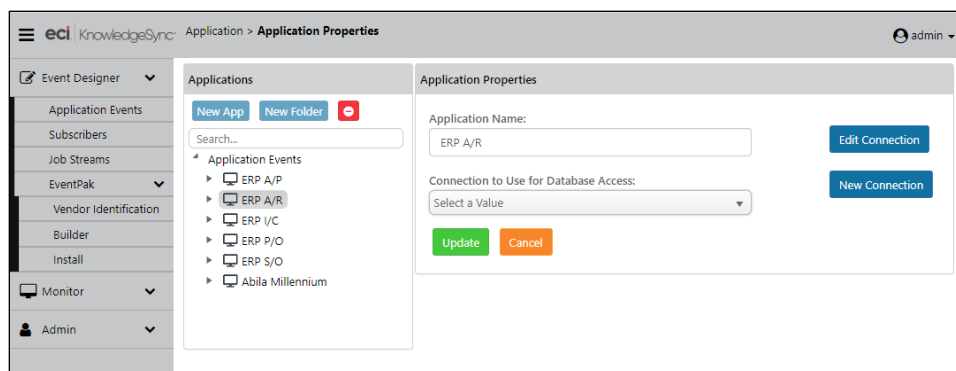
eci KnowledgeSync Application > Application Properties admin

Event Designer
Application Events
Subscribers
Job Streams
EventPak
Vendor Identification
Builder
Install
Monitor
Admin

Applications
New App New Folder
Search...
Application Events
ERP A/P
ERP A/R
ERP I/C
ERP P/O
ERP S/O
Abila Millennium

Application Properties
Application Name:
ERP A/R
Edit Connection
Connection to Use for Database Access:
Select a Value
New Connection
Update Cancel